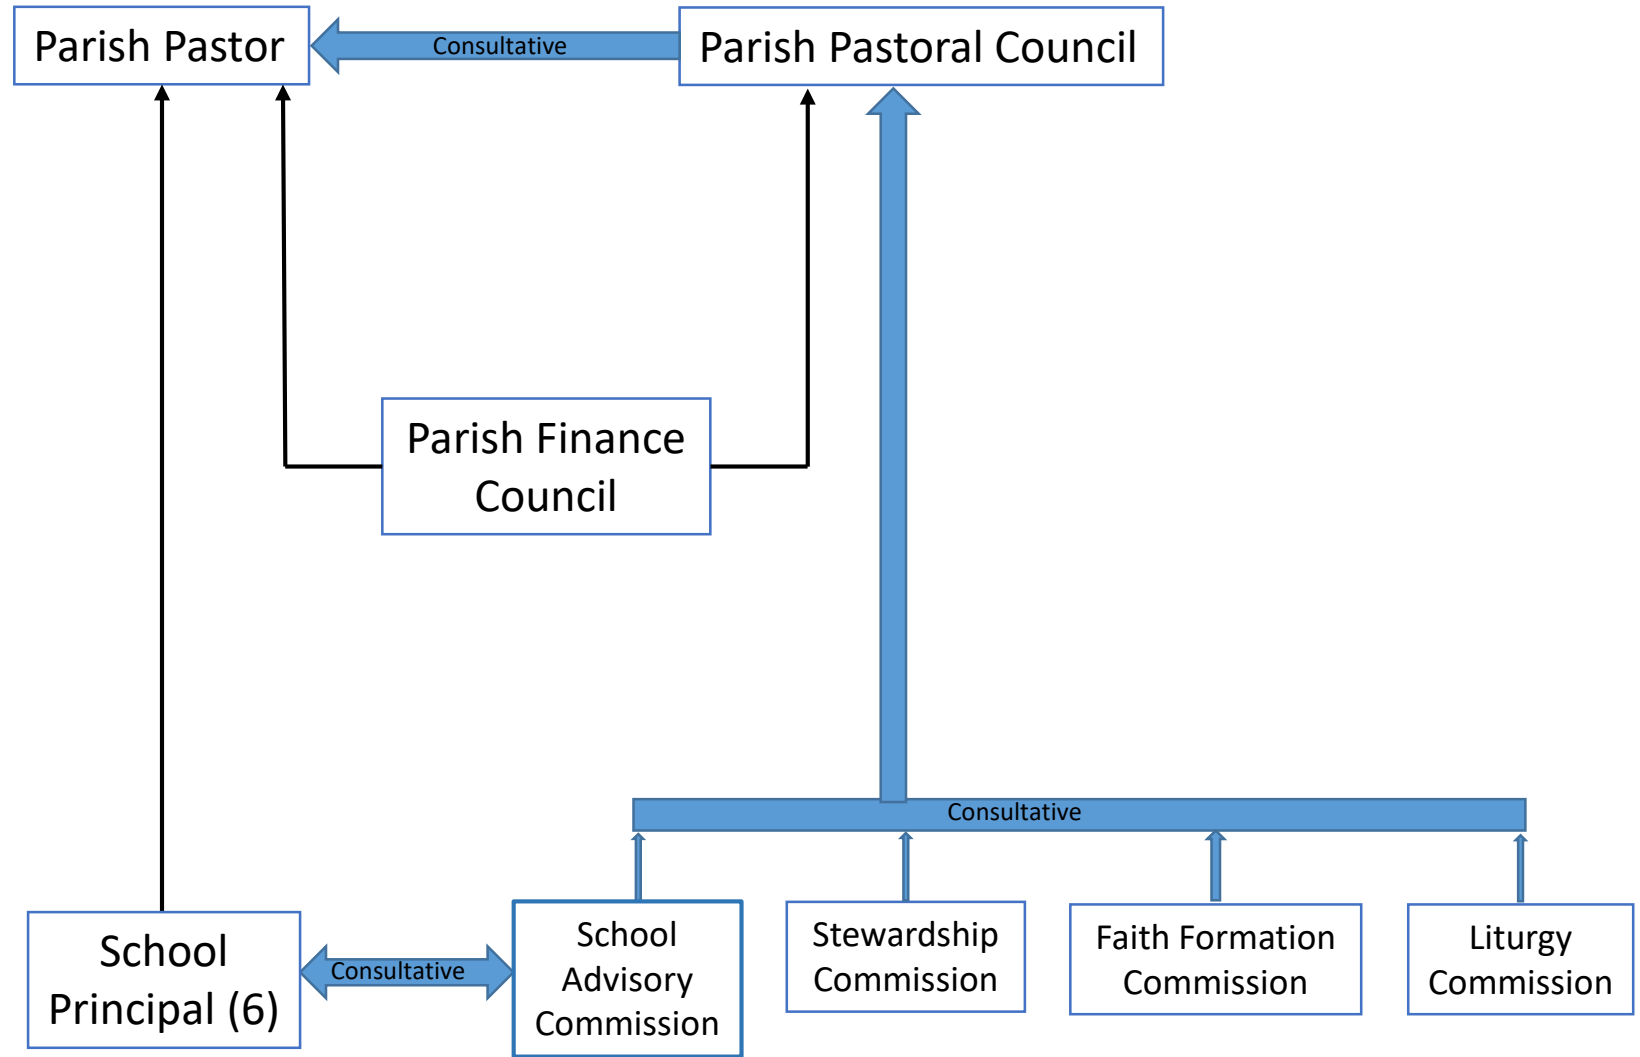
Parish Pastor

Consultative

Parish Pastoral Council

Parish Finance Council

Consultative

School Principal (6)

Consultative

School Advisory Commission

Stewardship Commission

Faith Formation Commission

Liturgy Commission